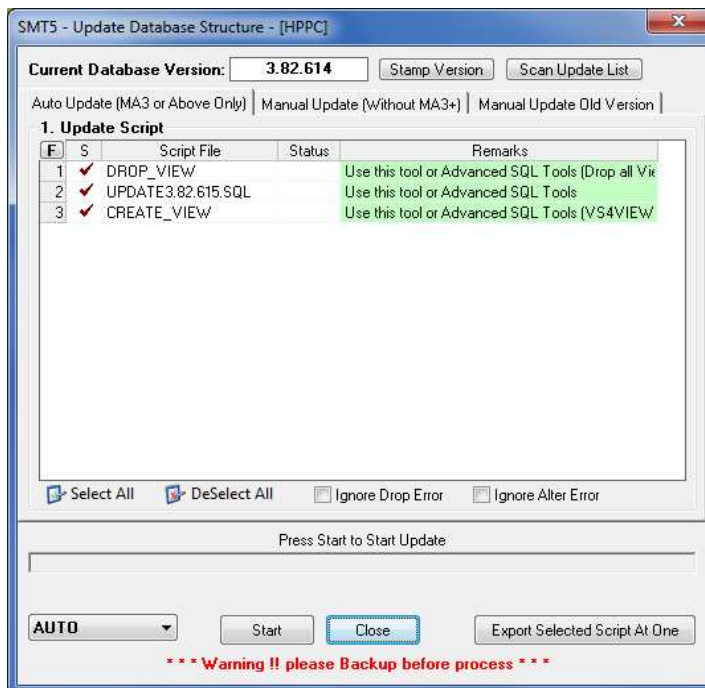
SMT5 - Update Database Structure - [HPPC]

Current Database Version: 3.82.614 Stamp Version Scan Update List

Auto Update (MA3 or Above Only) | Manual Update (Without MA3+) | Manual Update Old Version

1. Update Script

| F | S | Script File | Status | Remarks |
|---|---|---|---|---|
| 1 | ✔ | DROP_VIEW | | Use this tool or Advanced SQL Tools (Drop all Vie |
| 2 | ✔ | UPDATE3.82.615.SQL | | Use this tool or Advanced SQL Tools |
| 3 | ✔ | CREATE_VIEW | | Use this tool or Advanced SQL Tools (VS4VIEW |

Select All DeSelect All Ignore Drop Error Ignore Alter Error

Press Start to Start Update

AUTO Start Close Export Selected Script At One

* * * Warning !! please Backup before process * * *